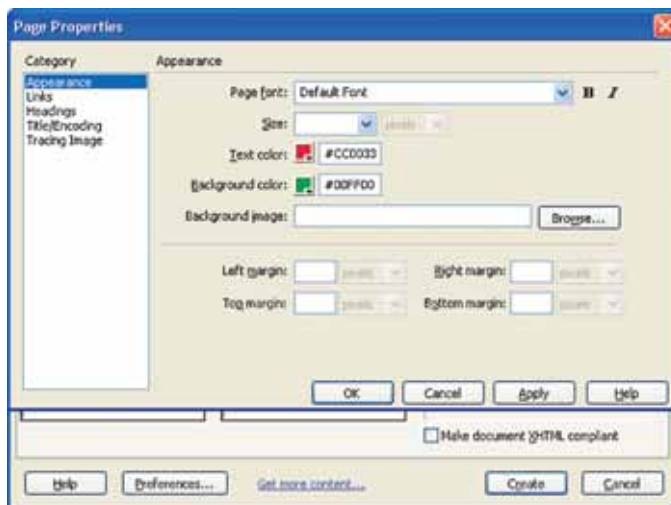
Page Properties

Category
Appearance
Links
Headings
Title/Encoding
Tracing Image

Appearance

Page font: Default Font
B I
Size: pixels
Text color: #CC0033
Background color: #00FF00
Background image:
Browse...

Left margin: pixels
Right margin: pixels
Top margin: pixels
Bottom margin: pixels

OK
Cancel
Apply
Help

Make document XHTML compliant

Help
Preferences...
Get more content...
Create
Cancel